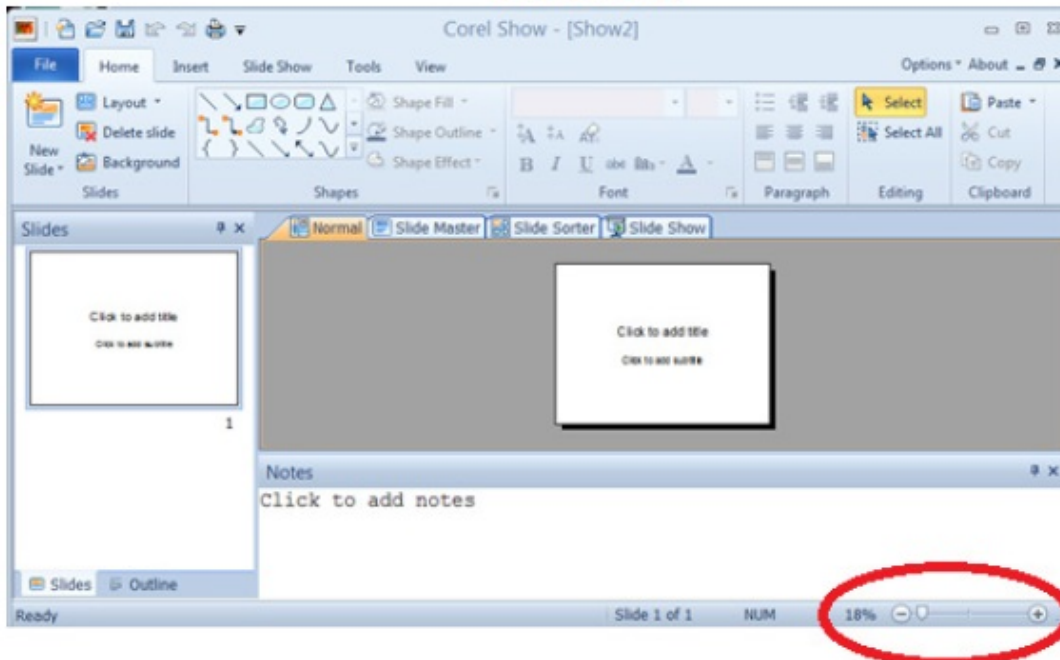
Corel Show - [Show2]

File Home Insert Slide Show Tools View Options About

New Slide Layout Delete slide Background Slides

Shape Fill Shape Outline Shape Effect Shapes

B I U Font

Paragraph

Select Select All Editing

Paste Cut Copy Clipboard

Slides

Normal Slide Master Slide Sorter Slide Show

Click to add title

Click to add subtitle

1

Click to add title

Click to add subtitle

Notes

Click to add notes

Slides Outline

Ready Slide 1 of 1 NUM 18%